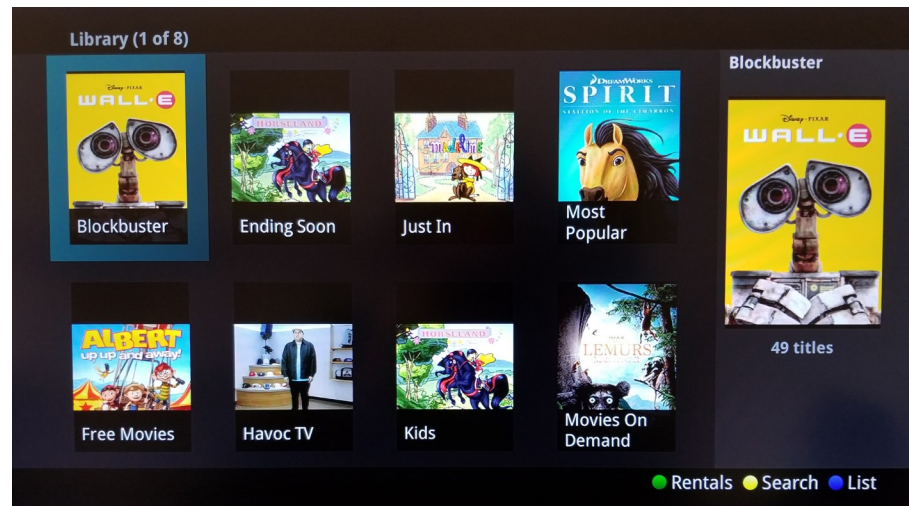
Library (1 of 8)

Disney · PIXAR
WALL·E
Blockbuster

HORSELAND
Ending Soon

MADELINE
Just In

DREAMWORKS
SPIRIT
STALLION OF THE CIMARRON
Most Popular

ALBERT
up up and away!
Free Movies

Havoc TV

HORSELAND
Kids

LEMURS
Movies On Demand

Blockbuster

Disney · PIXAR
WALL·E

49 titles

Rentals Search List